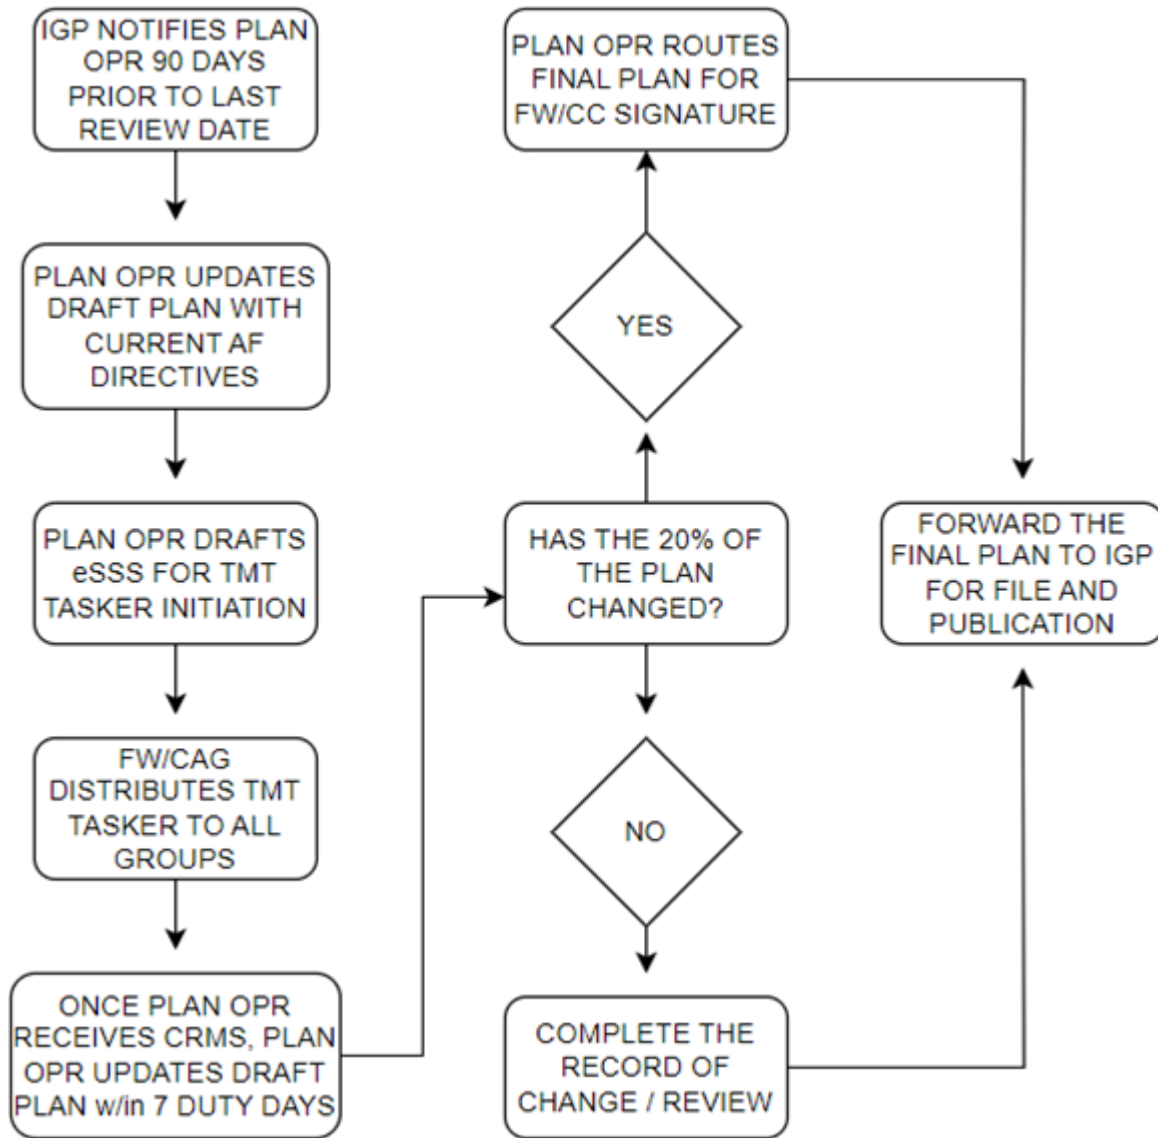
IGP NOTIFIES PLAN OPR 90 DAYS PRIOR TO LAST REVIEW DATE

PLAN OPR UPDATES DRAFT PLAN WITH CURRENT AF DIRECTIVES

PLAN OPR DRAFTS eSSS FOR TMT TASKER INITIATION

FW/CAG DISTRIBUTES TMT TASKER TO ALL GROUPS

ONCE PLAN OPR RECEIVES CRMS, PLAN OPR UPDATES DRAFT PLAN w/in 7 DUTY DAYS

HAS THE 20% OF THE PLAN CHANGED?

YES

PLAN OPR ROUTES FINAL PLAN FOR FW/CC SIGNATURE

NO

COMPLETE THE RECORD OF CHANGE / REVIEW

FORWARD THE FINAL PLAN TO IGP FOR FILE AND PUBLICATION